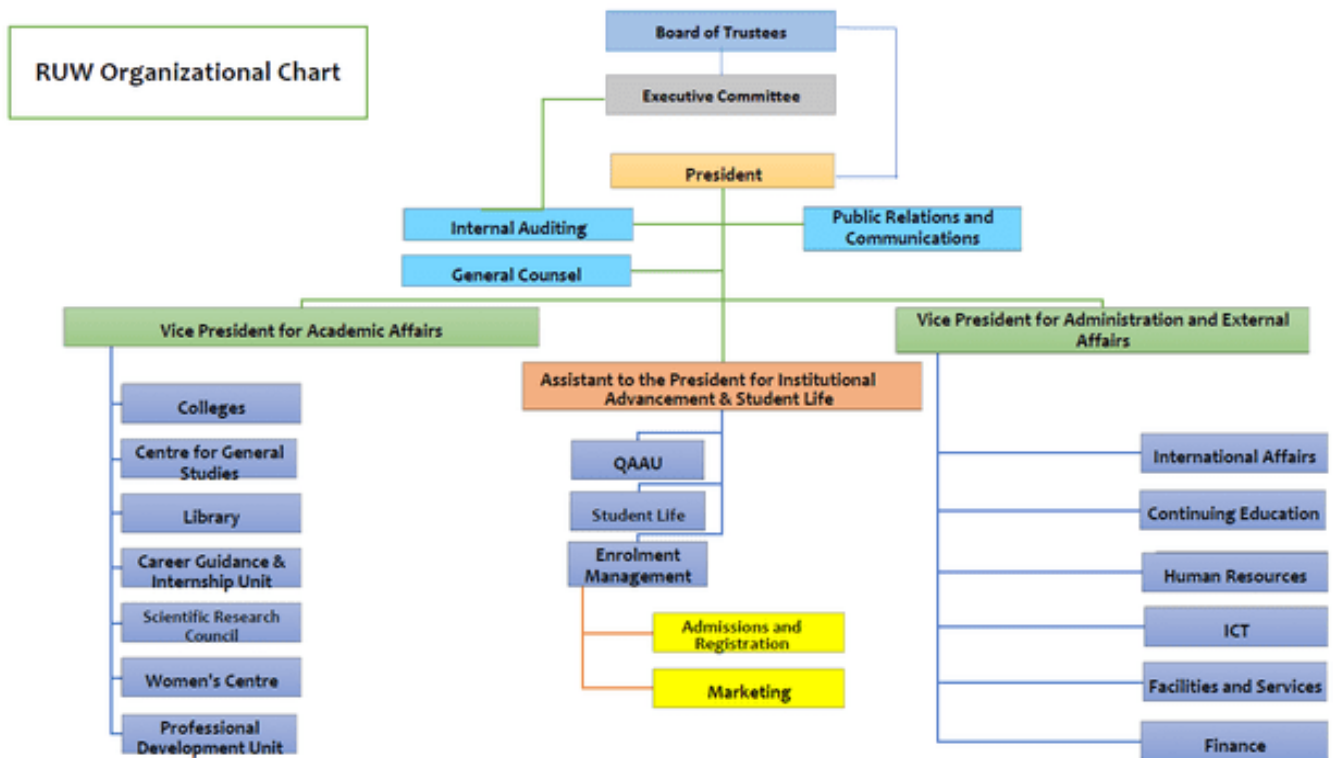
RUW Organizational Chart

Board of Trustees

Executive Committee

President

Internal Auditing

Public Relations and Communications

General Counsel

Vice President for Academic Affairs

Vice President for Administration and External Affairs

Assistant to the President for Institutional Advancement & Student Life

Colleges

Centre for General Studies

Library

Career Guidance & Internship Unit

Scientific Research Council

Women's Centre

Professional Development Unit

QAAU

Student Life

Enrolment Management

Admissions and Registration

Marketing

International Affairs

Continuing Education

Human Resources

ICT

Facilities and Services

Finance